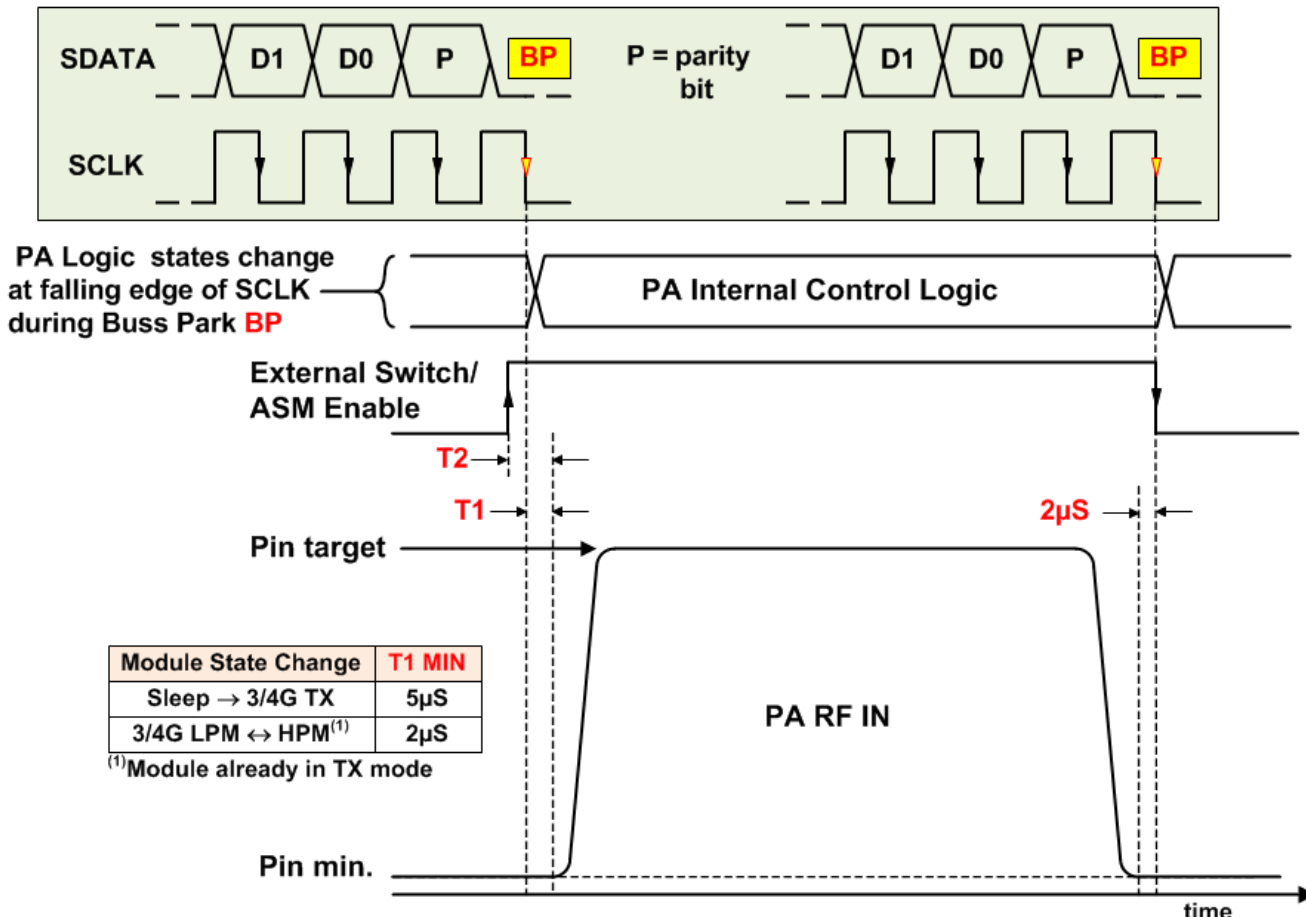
SDATA D1 D0 P BP P = parity bit D1 D0 P BP

SCLK

PA Logic states change at falling edge of SCLK during Buss Park BP

PA Internal Control Logic

External Switch/ ASM Enable

T2

T1

2μS

Pin target

| Module State Change | T1 MIN |
|---|---|
| Sleep $\rightarrow$ 3/4G TX | 5μS |
| 3/4G LPM $\leftrightarrow$ HPM$^{(1)}$ | 2μS |

$^{(1)}$Module already in TX mode

PA RF IN

Pin min.

time